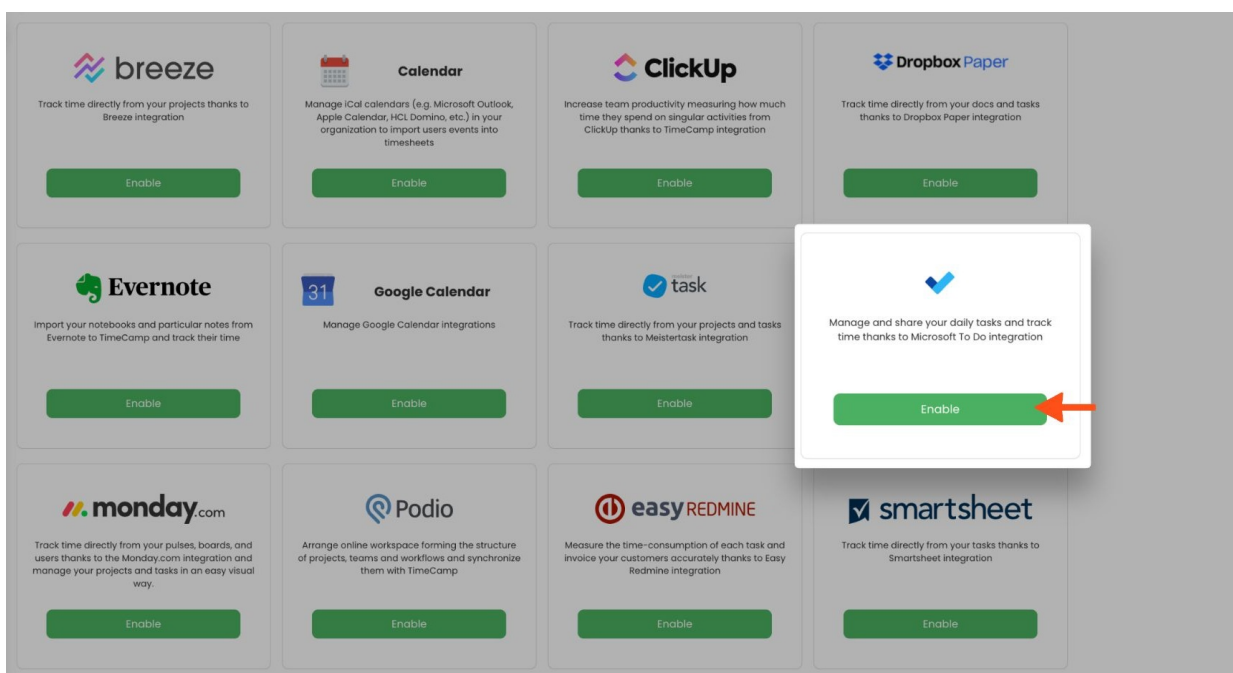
breeze

Track time directly from your projects thanks to Breeze integration

Enable

Calendar

Manage iCal calendars (e.g. Microsoft Outlook, Apple Calendar, HCL Domino, etc.) in your organization to import users events into timesheets

Enable

ClickUp

Increase team productivity measuring how much time they spend on singular activities from ClickUp thanks to TimeCamp integration

Enable

Dropbox Paper

Track time directly from your docs and tasks thanks to Dropbox Paper integration

Enable

Evernote

Import your notebooks and particular notes from Evernote to TimeCamp and track their time

Enable

31 Google Calendar

Manage Google Calendar integrations

Enable

task

Track time directly from your projects and tasks thanks to Meistertask integration

Enable

Manage and share your daily tasks and track time thanks to Microsoft To Do integration

Enable

monday.com

Track time directly from your pulses, boards, and users thanks to the Monday.com integration and manage your projects and tasks in an easy visual way.

Enable

Podio

Arrange online workspace forming the structure of projects, teams and workflows and synchronize them with TimeCamp

Enable

easy REDMINE

Measure the time-consumption of each task and invoice your customers accurately thanks to Easy Redmine integration

Enable

smartsheet

Track time directly from your tasks thanks to Smartsheet integration

Enable